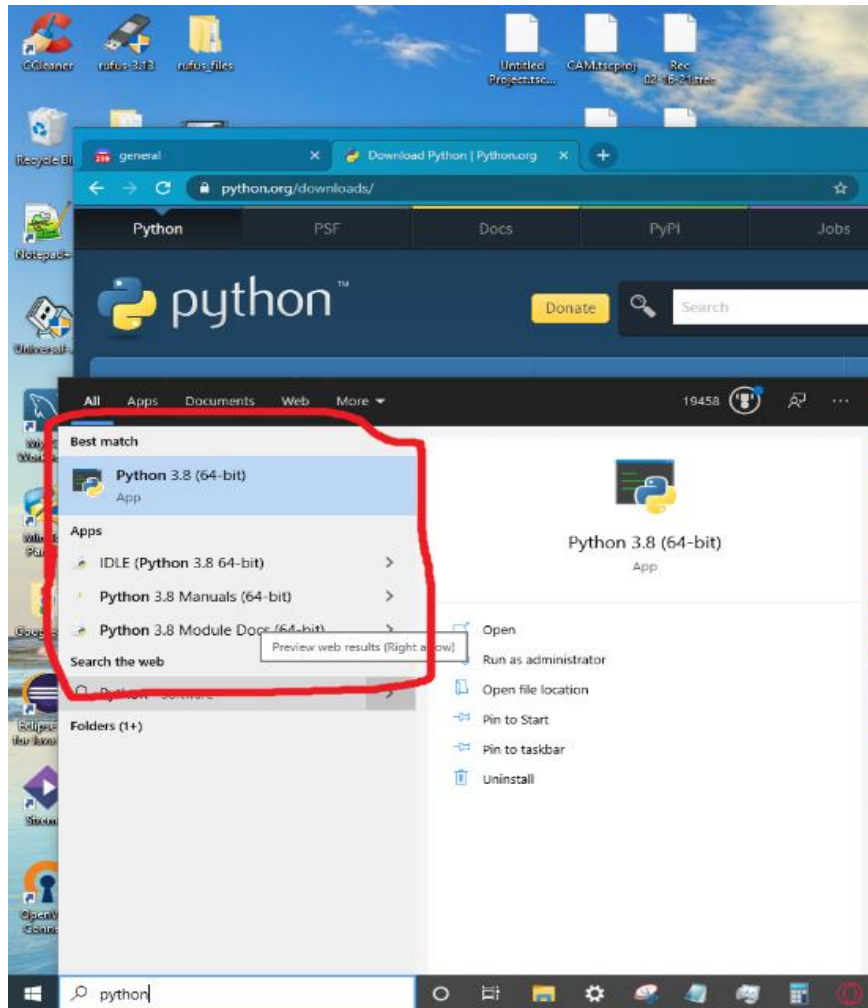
CCleaner rufus-3.13 rufus_files Untitled Project.tsc... CAM.tscproj Rec 02-16-21.trec

Recycle Bin

Notepad++

Universal-

general × Download Python | Python.org × +

python.org/downloads/

Python PSF Docs PyPI Jobs

python™

Donate Search

All Apps Documents Web More

19458

Best match

Python 3.8 (64-bit)
App

Apps

IDLE (Python 3.8 64-bit) >

Python 3.8 Manuals (64-bit) >

Python 3.8 Module Docs (64-bit) >

Search the web

Preview web results (Right arrow)

Python - Software >

Folders (1+)

Python 3.8 (64-bit)
App

Open

Run as administrator

Open file location

Pin to Start

Pin to taskbar

Uninstall

python